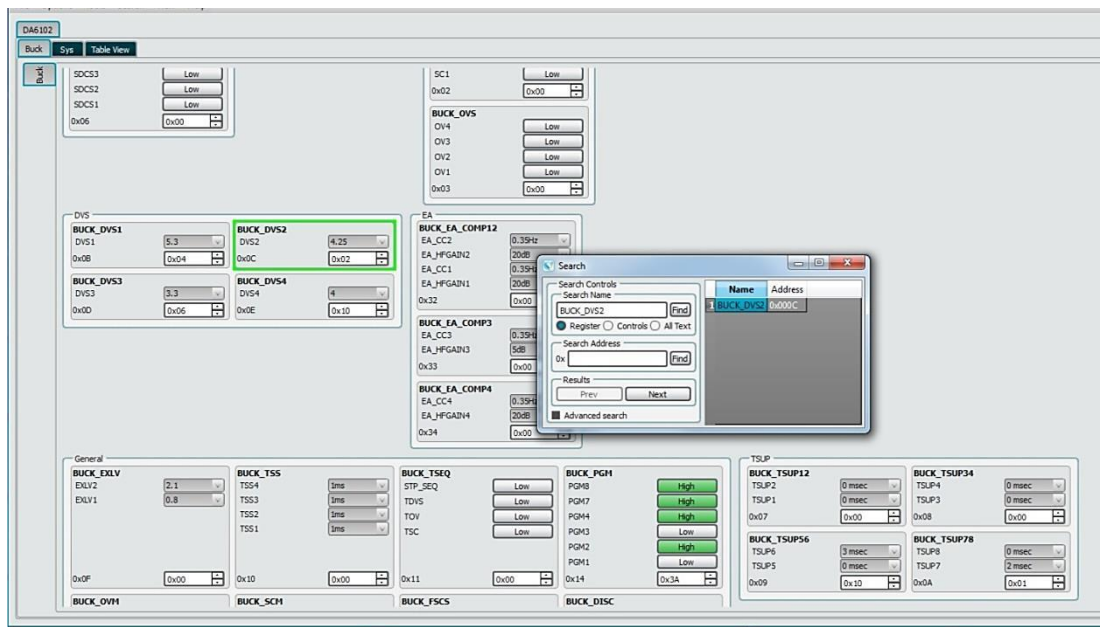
DA6102

Buck Sys Table View

Buck

SDCS3 Low
SDCS2 Low
SDCS1 Low
0x06 0x00

SC1 Low
0x02 0x00

BUCK_OVS
OV4 Low
OV3 Low
OV2 Low
OV1 Low
0x03 0x00

DVS

BUCK_DVS1
DVS1 5.3
0x0B 0x04

BUCK_DVS2
DVS2 4.25
0x0C 0x02

BUCK_DVS3
DVS3 3.3
0x0D 0x06

BUCK_DVS4
DVS4 4
0x0E 0x10

EA

BUCK_EA_COMP12
EA_CC2 0.35Hz
EA_HFGAIN2 20dB
EA_CC1 0.35Hz
EA_HFGAIN1 20dB
0x32 0x00

BUCK_EA_COMP3
EA_CC3 0.35Hz
EA_HFGAIN3 5dB
0x33 0x00

BUCK_EA_COMP4
EA_CC4 0.35Hz
EA_HFGAIN4 20dB
0x34 0x00

Search

Search Controls
Search Name
BUCK_DVS2 Find
Register Controls All Text
Search Address
0x Find
Results
Prev Next
Advanced search

| | Name | Address |
|---|---|---|
| 1 | BUCK_DVS2 | 0x000C |

General

BUCK_EXLV
EXLV2 2.1
EXLV1 0.8
0x0F 0x00

BUCK_TSS
TSS4 1ms
TSS3 1ms
TSS2 1ms
TSS1 1ms
0x10 0x00

BUCK_TSEQ
STP_SEQ Low
TDVS Low
TOV Low
TSC Low
0x11 0x00

BUCK_PGM
PGM8 High
PGM7 High
PGM4 High
PGM3 Low
PGM2 High
PGM1 Low
0x14 0x3A

BUCK_OVM
BUCK_SCM
BUCK_FSCS
BUCK_DISC

TSUP

BUCK_TSUP12
TSUP2 0 msec
TSUP1 0 msec
0x07 0x00

BUCK_TSUP34
TSUP4 0 msec
TSUP3 0 msec
0x08 0x00

BUCK_TSUP56
TSUP6 3 msec
TSUP5 0 msec
0x09 0x10

BUCK_TSUP78
TSUP8 0 msec
TSUP7 2 msec
0x0A 0x01